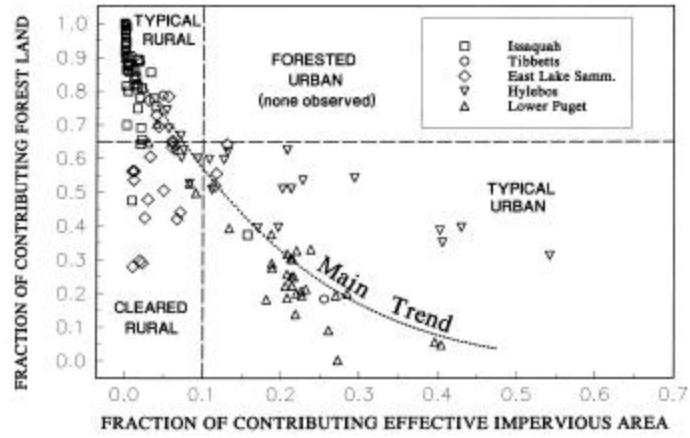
FRACTION OF CONTRIBUTING FOREST LAND

1.0
0.9
0.8
0.7
0.6
0.5
0.4
0.3
0.2
0.1
0.0

TYPICAL RURAL

FORESTED URBAN (none observed)

□ Issaquah
○ Tibbetts
◇ East Lake Samm.
▽ Hylebos
△ Lower Puget

TYPICAL URBAN

CLEARED RURAL

Main Trend

0.0 0.1 0.2 0.3 0.4 0.5 0.6 0.7

FRACTION OF CONTRIBUTING EFFECTIVE IMPERVIOUS AREA